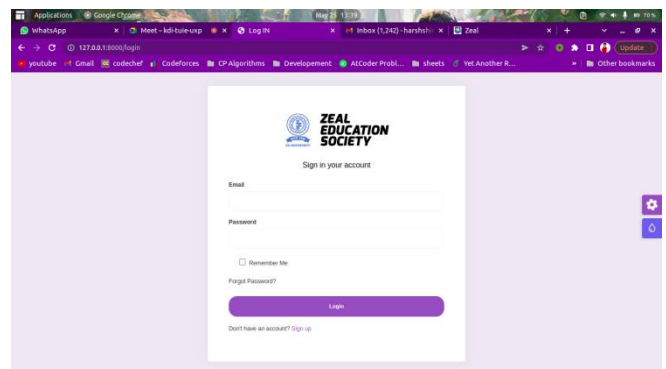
Applications Google Chrome May 25 13:39 70%

WhatsApp × Meet – kdi-tuie-uxp × Log IN × Inbox (1,242) - harshsh × Zeal × +

127.0.0.1:8000/login

Update

youtube Gmail codechef Codeforces CP Algorithms Developement AtCoder Probl... sheets Yet Another R... Other bookmarks

ZEAL EDUCATION SOCIETY

Sign in your account

Email

Password

Remember Me

Forgot Password?

Login

Don't have an account? Sign up